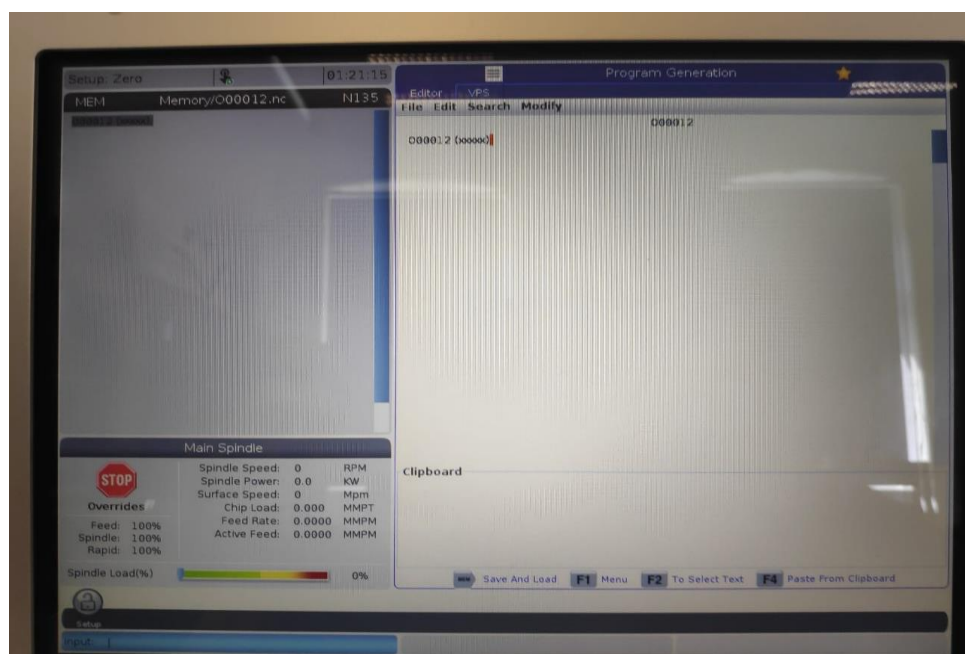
Setup: Zero

01:21:15

MEM

Memory/O00012.nc

N135

O00012 (xxxxx)

Program Generation

Editor

VPS

File

Edit

Search

Modify

O00012

O00012 (xxxxx)

Main Spindle

STOP

Overrides

Feed: 100%
Spindle: 100%
Rapid: 100%

| | | |
|---|---|---|
| Spindle Speed: | 0 | RPM |
| Spindle Power: | 0.0 | KW |
| Surface Speed: | 0 | Mpm |
| Chip Load: | 0.000 | MMPT |
| Feed Rate: | 0.0000 | MMPM |
| Active Feed: | 0.0000 | MMPM |

Spindle Load(%)

0%

Clipboard

Save And Load

F1 Menu

F2 To Select Text

F4 Paste From Clipboard

Setup

Input: